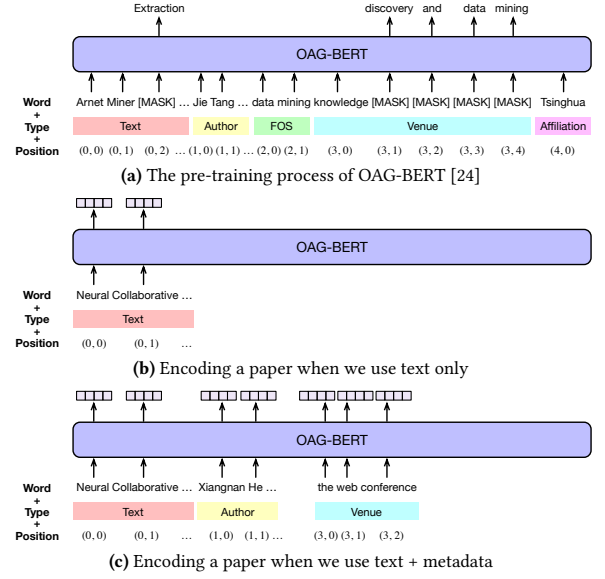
Extraction discovery and data mining

OAG-BERT

Arnet Miner [MASK] ... Jie Tang ... data mining knowledge [MASK] [MASK] [MASK] [MASK] Tsinghua

Word
+
Type
+
Position

Text Author FOS Venue Affiliation

(0, 0) (0, 1) (0, 2) ... (1, 0) (1, 1) ... (2, 0) (2, 1) (3, 0) (3, 1) (3, 2) (3, 3) (3, 4) (4, 0)

**(a)** The pre-training process of OAG-BERT [24]

OAG-BERT

Word
+
Type
+
Position

Neural Collaborative ...

Text

(0, 0) (0, 1)

**(b)** Encoding a paper when we use text only

OAG-BERT

Word
+
Type
+
Position

Neural Collaborative ... Xiangnan He ... the web conference

Text Author Venue

(0, 0) (0, 1) ... (1, 0) (1, 1) ... (3, 0) (3, 1) (3, 2)

**(c)** Encoding a paper when we use text + metadata